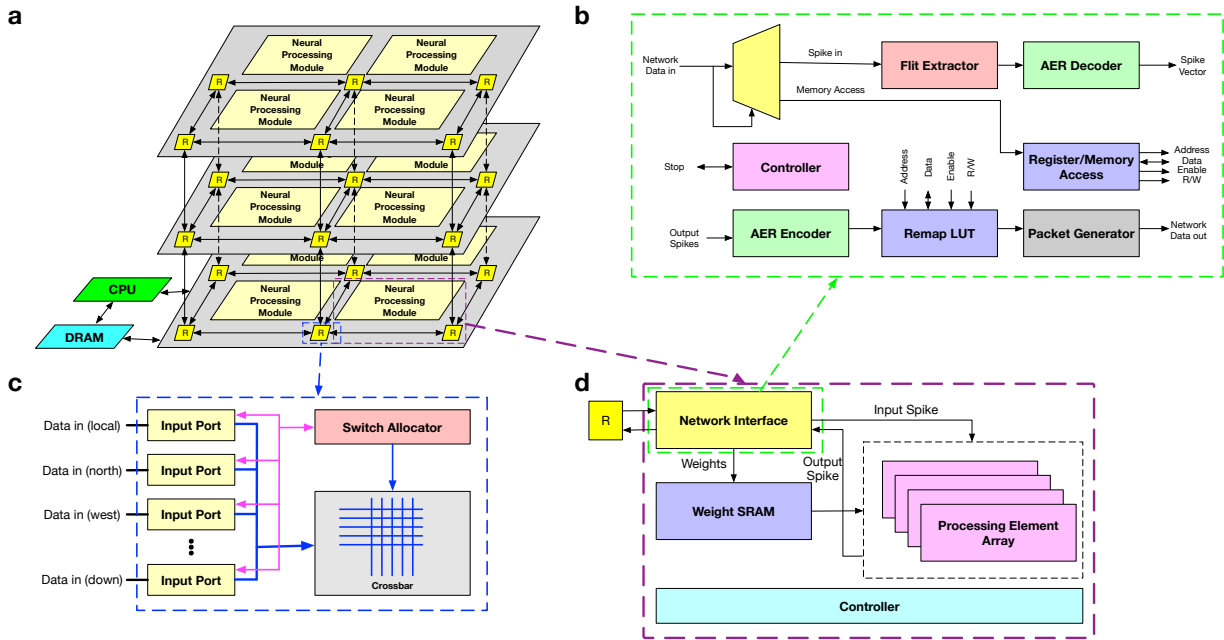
a

Neural Processing Module
Neural Processing Module
Neural Processing Module
Neural Processing Module
Module
Module
Neural Processing Module
Neural Processing Module
Module
Module
Neural Processing Module
Neural Processing Module
R R R R R R R R R R R R R R R R R R
CPU
DRAM

b

Network Data in
Spike in
Flit Extractor
AER Decoder
Spike Vector
Memory Access
Stop
Controller
Address
Data
Enable
R/W
Register/Memory Access
Address
Data
Enable
R/W
Output Spikes
AER Encoder
Remap LUT
Packet Generator
Network Data out

c

Data in (local)
Input Port
Switch Allocator
Data in (north)
Input Port
Data in (west)
Input Port
Data in (down)
Input Port
Crossbar

d

R
Network Interface
Input Spike
Weights
Output Spike
Weight SRAM
Processing Element Array
Controller